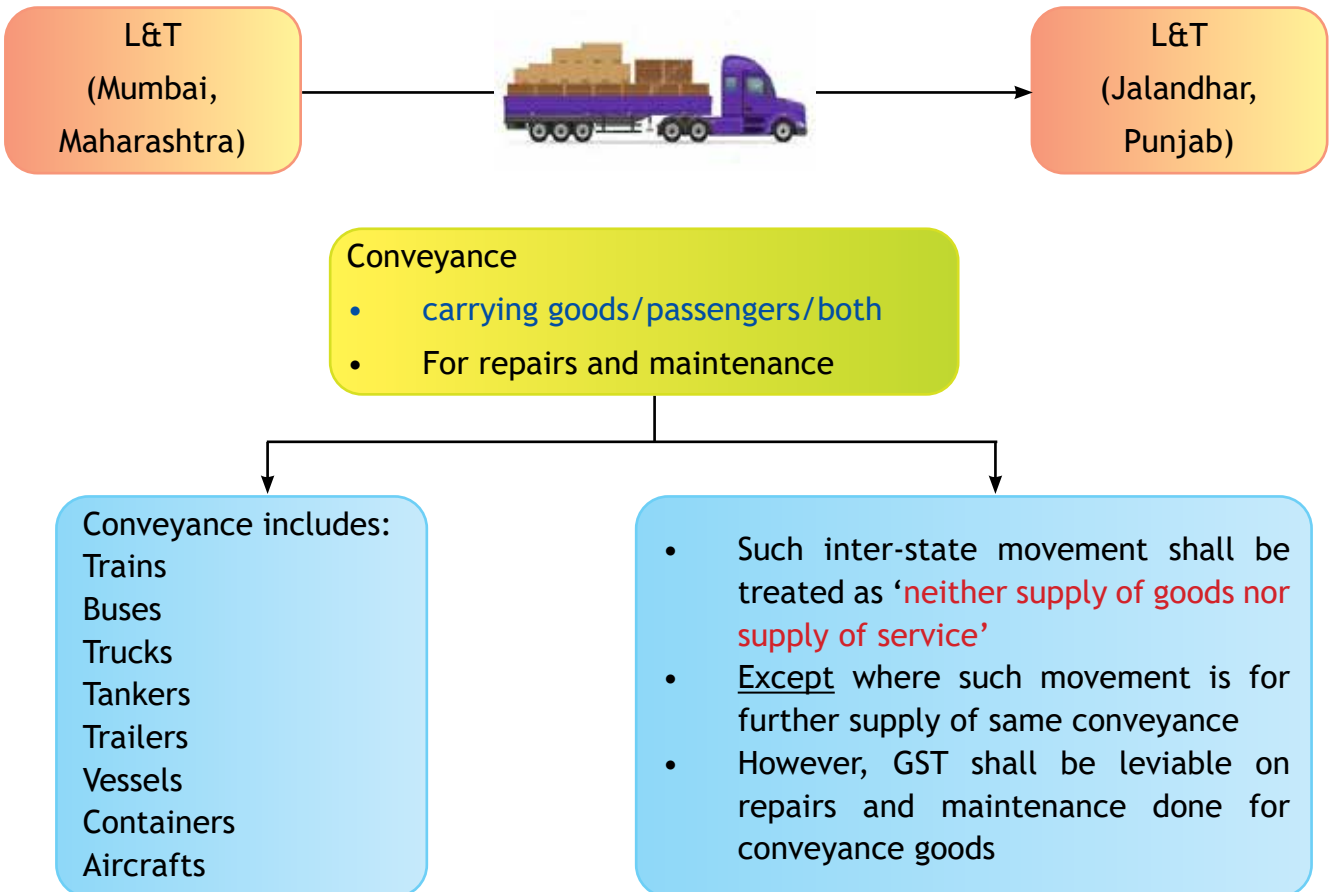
L&T
(Mumbai,
Maharashtra)

L&T
(Jalandhar,
Punjab)

Conveyance
• carrying goods/passengers/both
• For repairs and maintenance

Conveyance includes:
Trains
Buses
Trucks
Tankers
Trailers
Vessels
Containers
Aircrafts

• Such inter-state movement shall be treated as 'neither supply of goods nor supply of service'
• Except where such movement is for further supply of same conveyance
• However, GST shall be leviable on repairs and maintenance done for conveyance goods